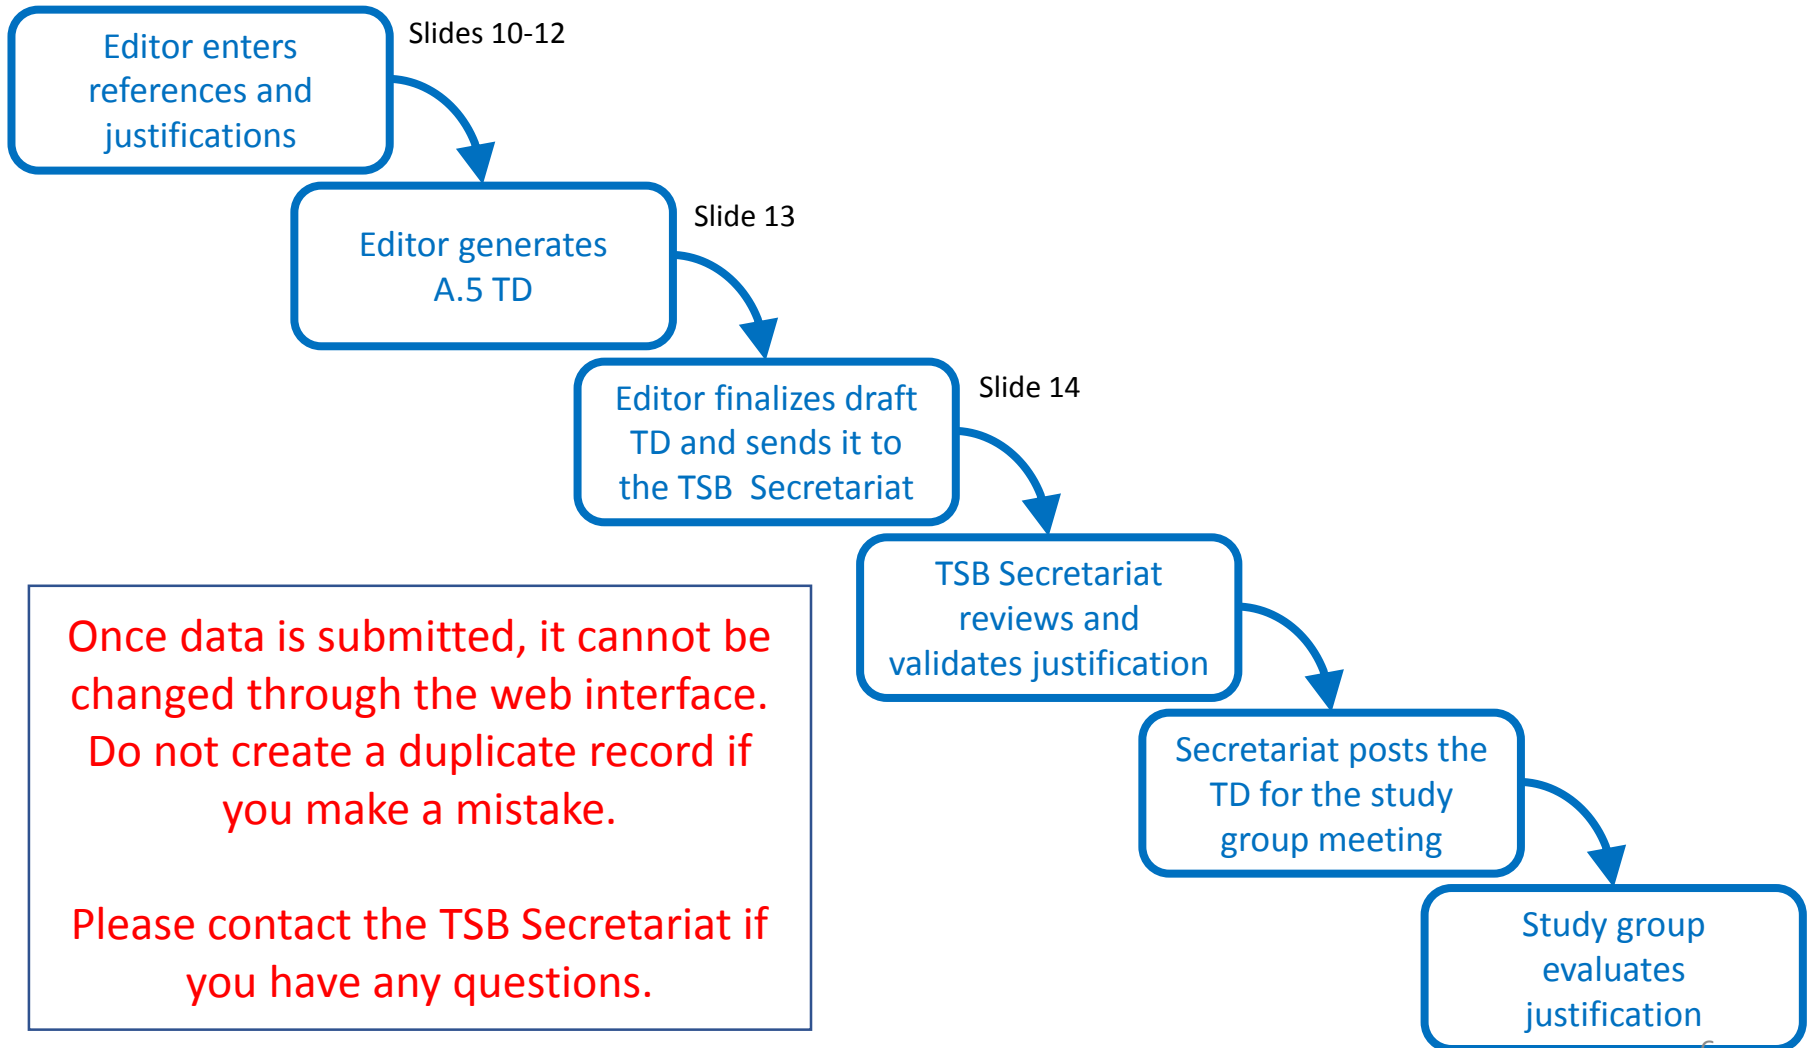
Editor enters references and justifications

Slides 10-12

Editor generates A.5 TD

Slide 13

Editor finalizes draft TD and sends it to the TSB Secretariat

Slide 14

TSB Secretariat reviews and validates justification

Secretariat posts the TD for the study group meeting

Study group evaluates justification

Once data is submitted, it cannot be changed through the web interface. Do not create a duplicate record if you make a mistake.

Please contact the TSB Secretariat if you have any questions.